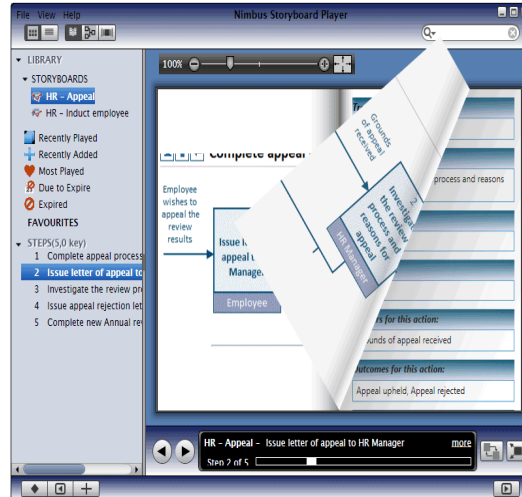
File View Help

Nimbus Storyboard Player

LIBRARY

STORYBOARDS

HR - Appeal

HR - Induct employee

Recently Played

Recently Added

Most Played

Due to Expire

Expired

FAVOURITES

STEPS(5,0 key)

1 Complete appeal process

2 Issue letter of appeal to

3 Investigate the review pr

4 Issue appeal rejection let

5 Complete new Annual rev

100%

Complete appeal

Employee wishes to appeal the review results

Issue l appeal t Manage

Employee

Grounds of appeal received

2

Investigate the review process and reasons for appeal

HR Manager

process and reasons

s for this action:

ounds of appeal received

utcomes for this action:

Appeal upheld, Appeal rejected

HR - Appeal - Issue letter of appeal to HR Manager

more

Step 2 of 5